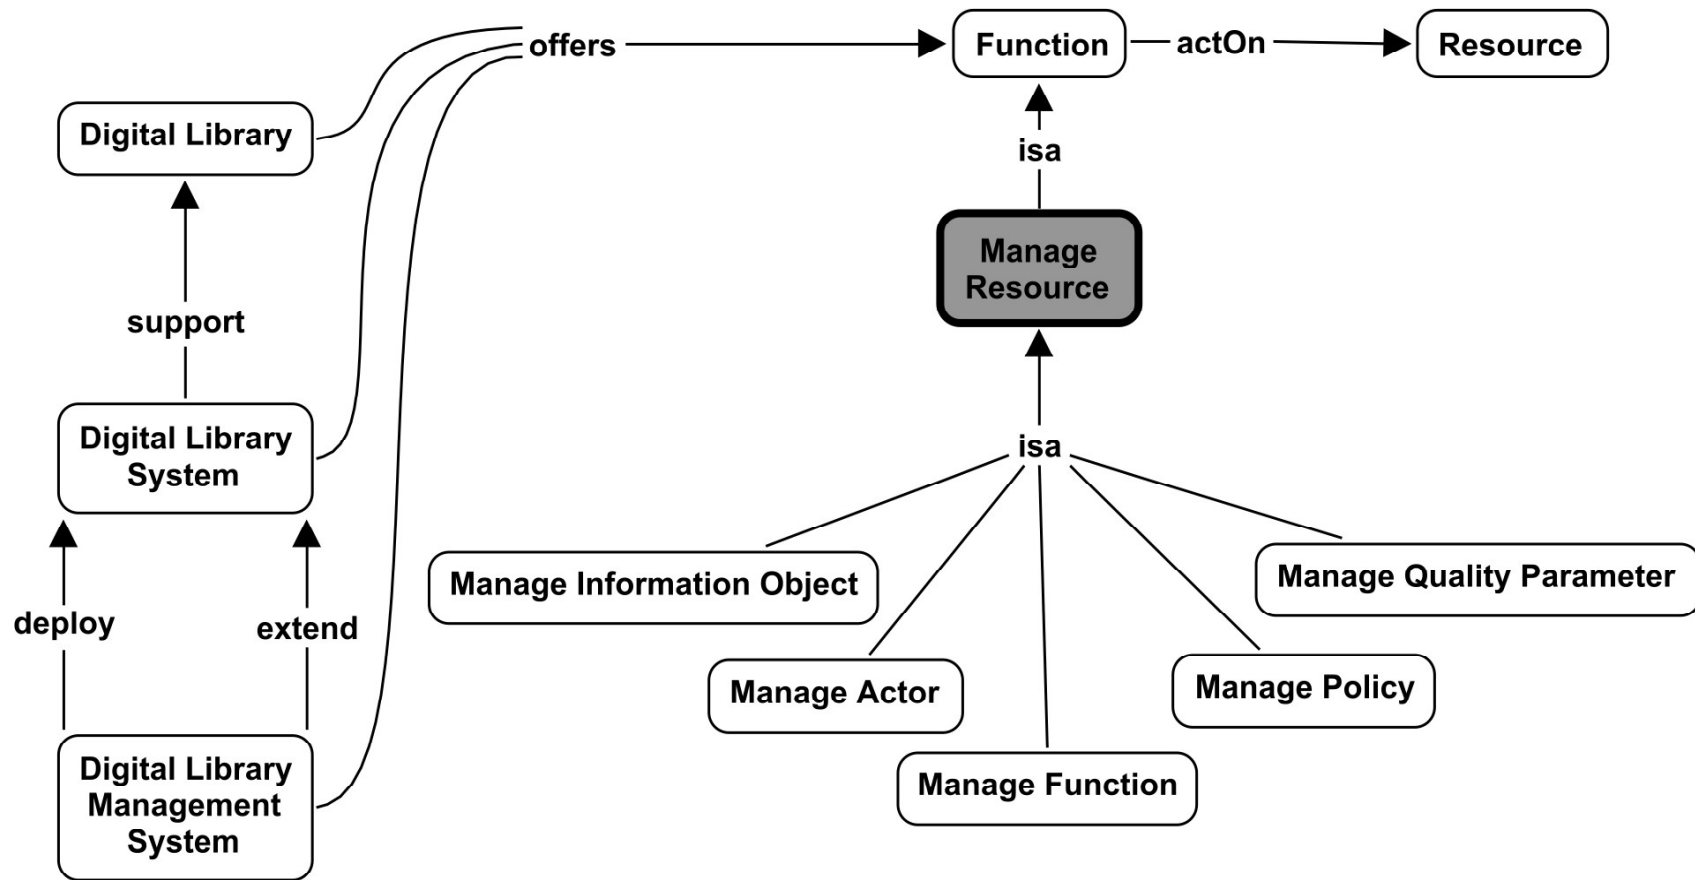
offers
Function
actOn
Resource
Digital Library
isa
Manage Resource
support
isa
Digital Library System
Manage Information Object
Manage Quality Parameter
deploy
extend
Manage Actor
Manage Policy
Digital Library Management System
Manage Function